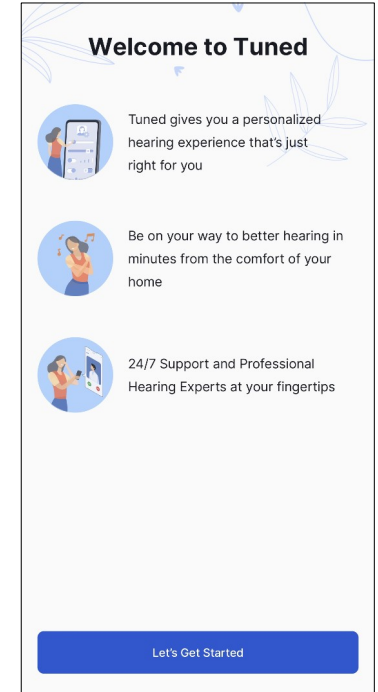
Welcome to Tuned

Tuned gives you a personalized hearing experience that's just right for you

Be on your way to better hearing in minutes from the comfort of your home

24/7 Support and Professional Hearing Experts at your fingertips

Let's Get Started